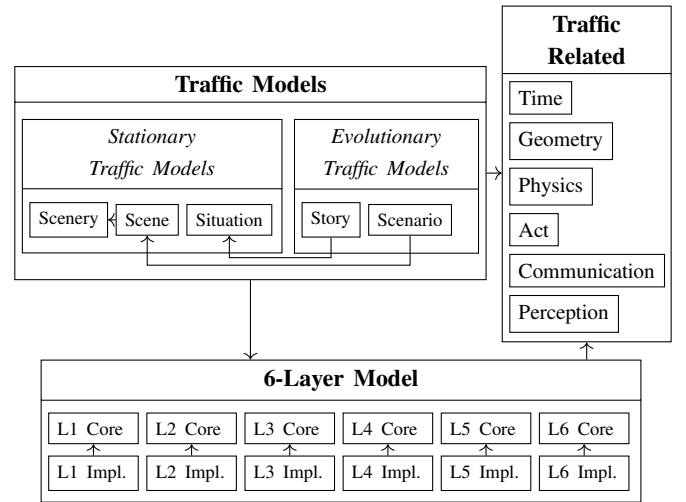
Traffic Related

Time

Geometry

Physics

Act

Communication

Perception

Traffic Models

Stationary Traffic Models

Scenery

Scene

Situation

Evolutionary Traffic Models

Story

Scenario

6-Layer Model

L1 Core

L1 Impl.

L2 Core

L2 Impl.

L3 Core

L3 Impl.

L4 Core

L4 Impl.

L5 Core

L5 Impl.

L6 Core

L6 Impl.